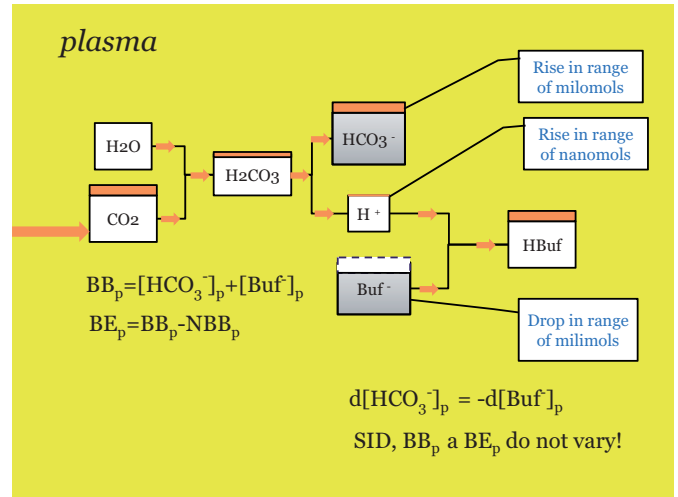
plasma

H2O

CO2

H2CO3

HCO3 -

H +

Buf -

HBuf

Rise in range of milomols

Rise in range of nanomols

Drop in range of milimols

$BB_p=[HCO_3^-]_p+[Buf^-]_p$

$BE_p=BB_p-NBB_p$

$d[HCO_3^-]_p = -d[Buf^-]_p$

SID, $BB_p$ a $BE_p$ do not vary!